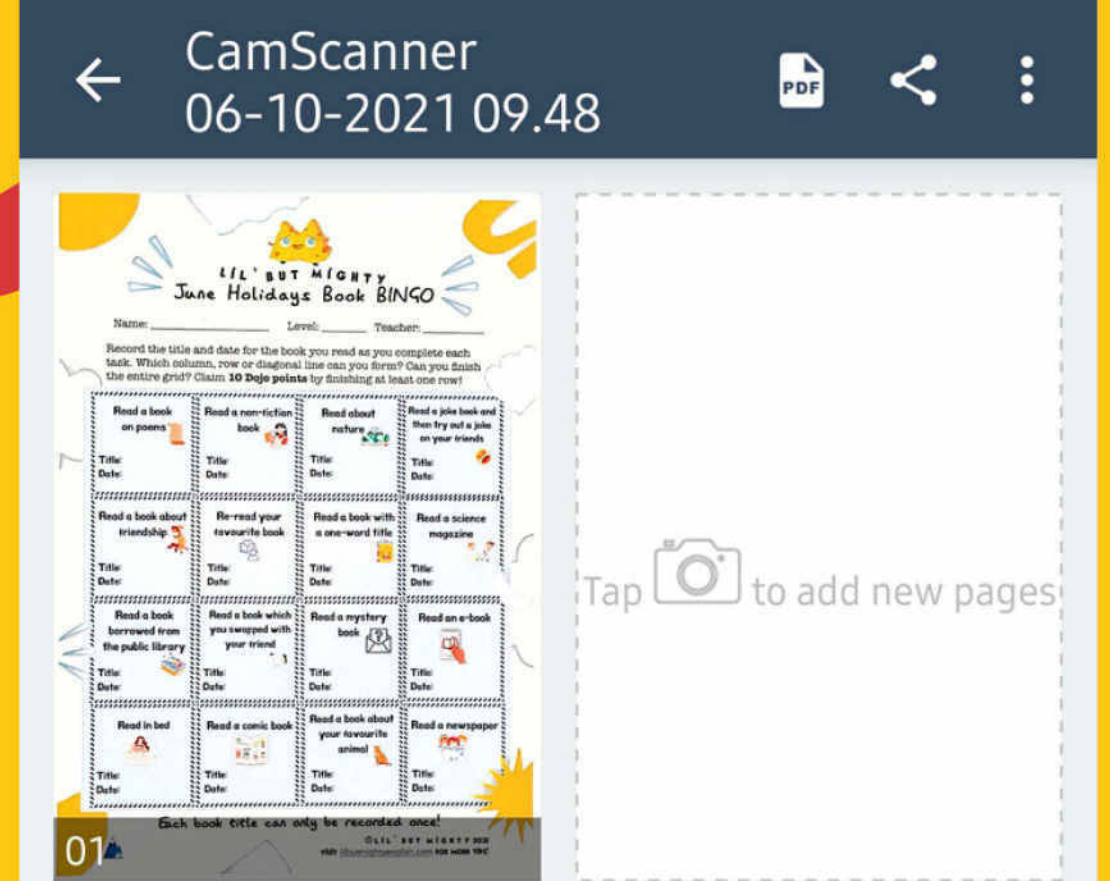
CamScanner
06-10-2021 09.48

PDF

LIL' BUT MIGHTY
June Holidays Book BINGO

Name: ______________ Level: ______ Teacher: ________

Record the title and date for the book you read as you complete each task. Which column, row or diagonal line can you form? Can you finish the entire grid? Claim **10 Dojo points** by finishing at least one row!

| Read a book on poems Title: Date: | Read a non-fiction book Title: Date: | Read about nature Title: Date: | Read a joke book and then try out a joke on your friends Title: Date: |
|---|---|---|---|
| Read a book about friendship Title: Date: | Re-read your favourite book Title: Date: | Read a book with a one-word title Title: Date: | Read a science magazine Title: Date: |
| Read a book borrowed from the public library Title: Date: | Read a book which you swapped with your friend Title: Date: | Read a mystery book Title: Date: | Read an e-book Title: Date: |
| Read in bed Title: Date: | Read a comic book Title: Date: | Read a book about your favourite animal Title: Date: | Read a newspaper Title: Date: |

Each book title can only be recorded once!

©LIL' BUT MIGHTY 2021
VISIT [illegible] FOR MORE TPC

01

Tap to add new pages